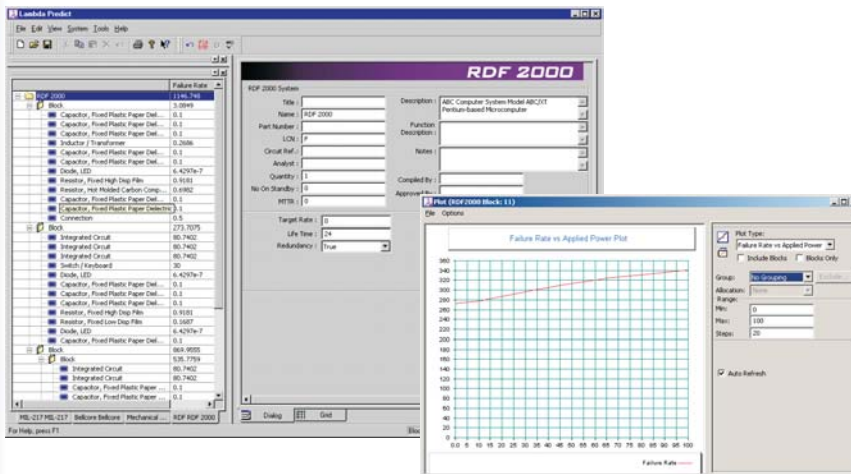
Lambda Predict

File Edit View System Tools Help

| | Failure Rate |
|---|---|
| RDF 2000 | 1146.748 |
| Block | 3.0849 |
| Capacitor, Fixed Plastic Paper Diel... | 0.1 |
| Capacitor, Fixed Plastic Paper Diel... | 0.1 |
| Capacitor, Fixed Plastic Paper Diel... | 0.1 |
| Inductor / Transformer | 0.2686 |
| Capacitor, Fixed Plastic Paper Diel... | 0.1 |
| Capacitor, Fixed Plastic Paper Diel... | 0.1 |
| Diode, LED | 6.4297e-7 |
| Resistor, Fixed High Dep Film | 0.9181 |
| Resistor, Hot Molded Carbon Comp... | 0.6982 |
| Capacitor, Fixed Plastic Paper Diel... | 0.1 |
| Capacitor, Fixed Plastic Paper Dielectric | 0.1 |
| Connection | 0.5 |
| Block | 273.7075 |
| Integrated Circuit | 80.7402 |
| Integrated Circuit | 80.7402 |
| Integrated Circuit | 80.7402 |
| Switch / Keyboard | 30 |
| Diode, LED | 6.4297e-7 |
| Capacitor, Fixed Plastic Paper Diel... | 0.1 |
| Capacitor, Fixed Plastic Paper Diel... | 0.1 |
| Capacitor, Fixed Plastic Paper Diel... | 0.1 |
| Resistor, Fixed High Dep Film | 0.9181 |
| Resistor, Fixed Low Dep Film | 0.1687 |
| Diode, LED | 6.4297e-7 |
| Capacitor, Fixed Plastic Paper Diel... | 0.1 |
| Block | 869.9555 |
| Block | 535.7759 |
| Integrated Circuit | 80.7402 |
| Integrated Circuit | 80.7402 |
| Capacitor, Fixed Plastic Paper ... | 0.1 |
| Capacitor, Fixed Plastic Paper ... | 0.1 |

MIL-217 MIL-217 | Bellcore Bellcore | Mechanical ... | RDF RDF 2000

For Help, press F1

RDF 2000

RDF 2000 System

Title :
Name : RDF 2000
Part Number :
LCN : P
Circuit Ref. :
Analyst :
Quantity : 1
No On Standby : 0
MTTR : 0

Description : ABC Computer System Model ABC/IT Pentium-based Microcomputer
Function Description :
Notes :
Compiled By :
Approved By :

Target Rate : 0
Life Time : 24
Redundancy : True

Dialog | Grid

Plot (RDF2000 Block: 11)

File Options

Failure Rate vs Applied Power Plot

360 340 320 300 280 260 240 220 200 180 160 140 120 100 80 60 40 20 0

0.0 5 10 15 20 25 30 35 40 45 50 55 60 65 70 75 80 85 90 95 100

Failure Rate

Plot Type:
Failure Rate vs Applied Power
Include Blocks
Blocks Only

Group: No Grouping
Exclude
Allocation: None
Range:
Min: 0
Max: 100
Steps: 20

Auto Refresh